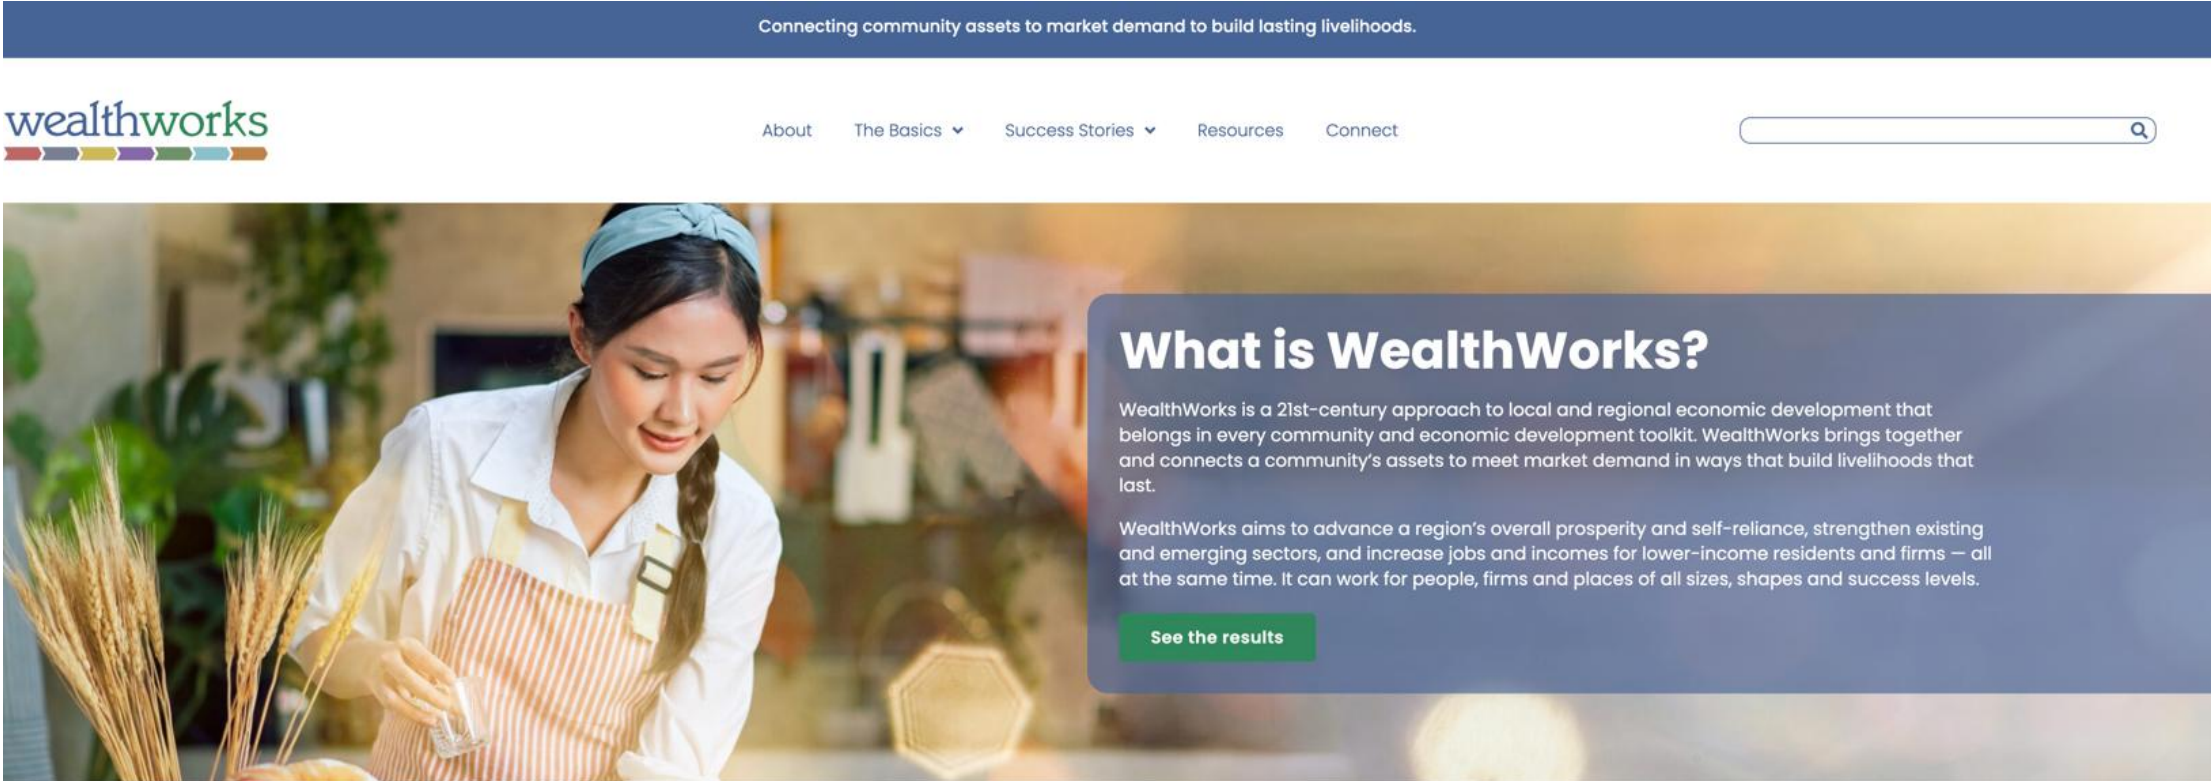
Connecting community assets to market demand to build lasting livelihoods.

wealthworks

About The Basics Success Stories Resources Connect

What is WealthWorks?

WealthWorks is a 21st-century approach to local and regional economic development that belongs in every community and economic development toolkit. WealthWorks brings together and connects a community's assets to meet market demand in ways that build livelihoods that last.

WealthWorks aims to advance a region's overall prosperity and self-reliance, strengthen existing and emerging sectors, and increase jobs and incomes for lower-income residents and firms — all at the same time. It can work for people, firms and places of all sizes, shapes and success levels.

See the results